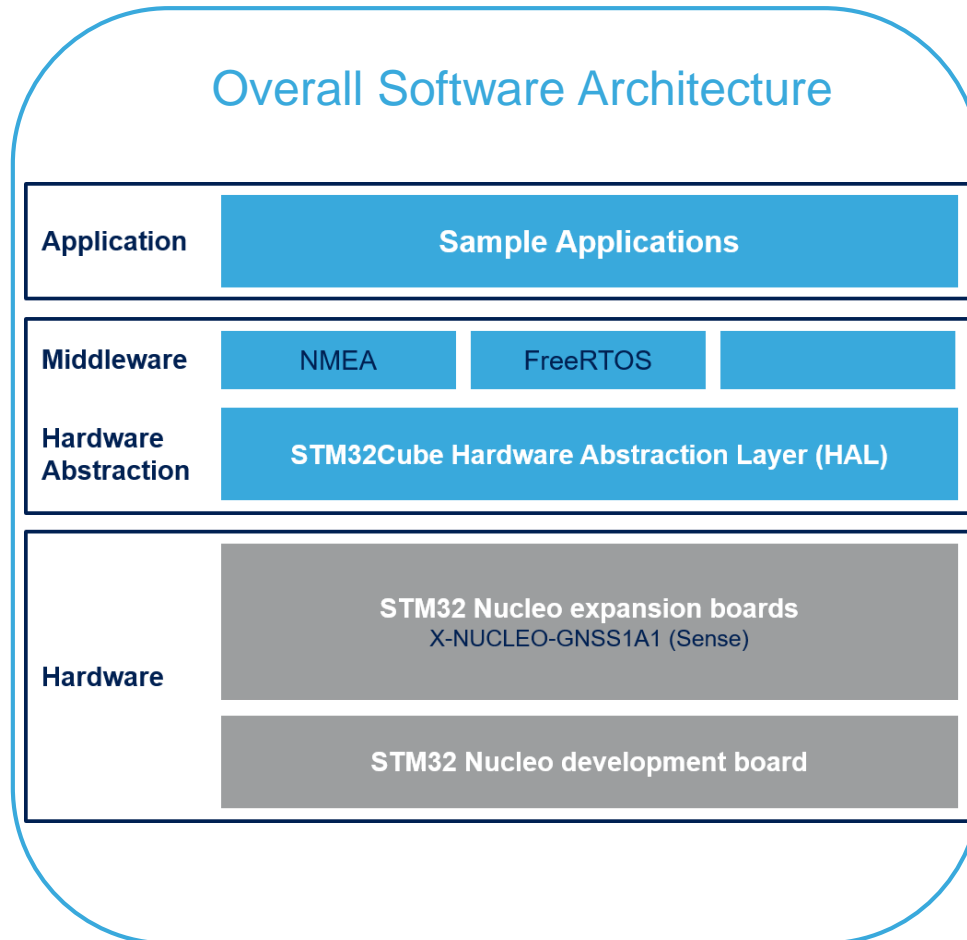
Overall Software Architecture

Application

Sample Applications

Middleware

NMEA

FreeRTOS

Hardware Abstraction

STM32Cube Hardware Abstraction Layer (HAL)

Hardware

STM32 Nucleo expansion boards
X-NUCLEO-GNSS1A1 (Sense)

STM32 Nucleo development board